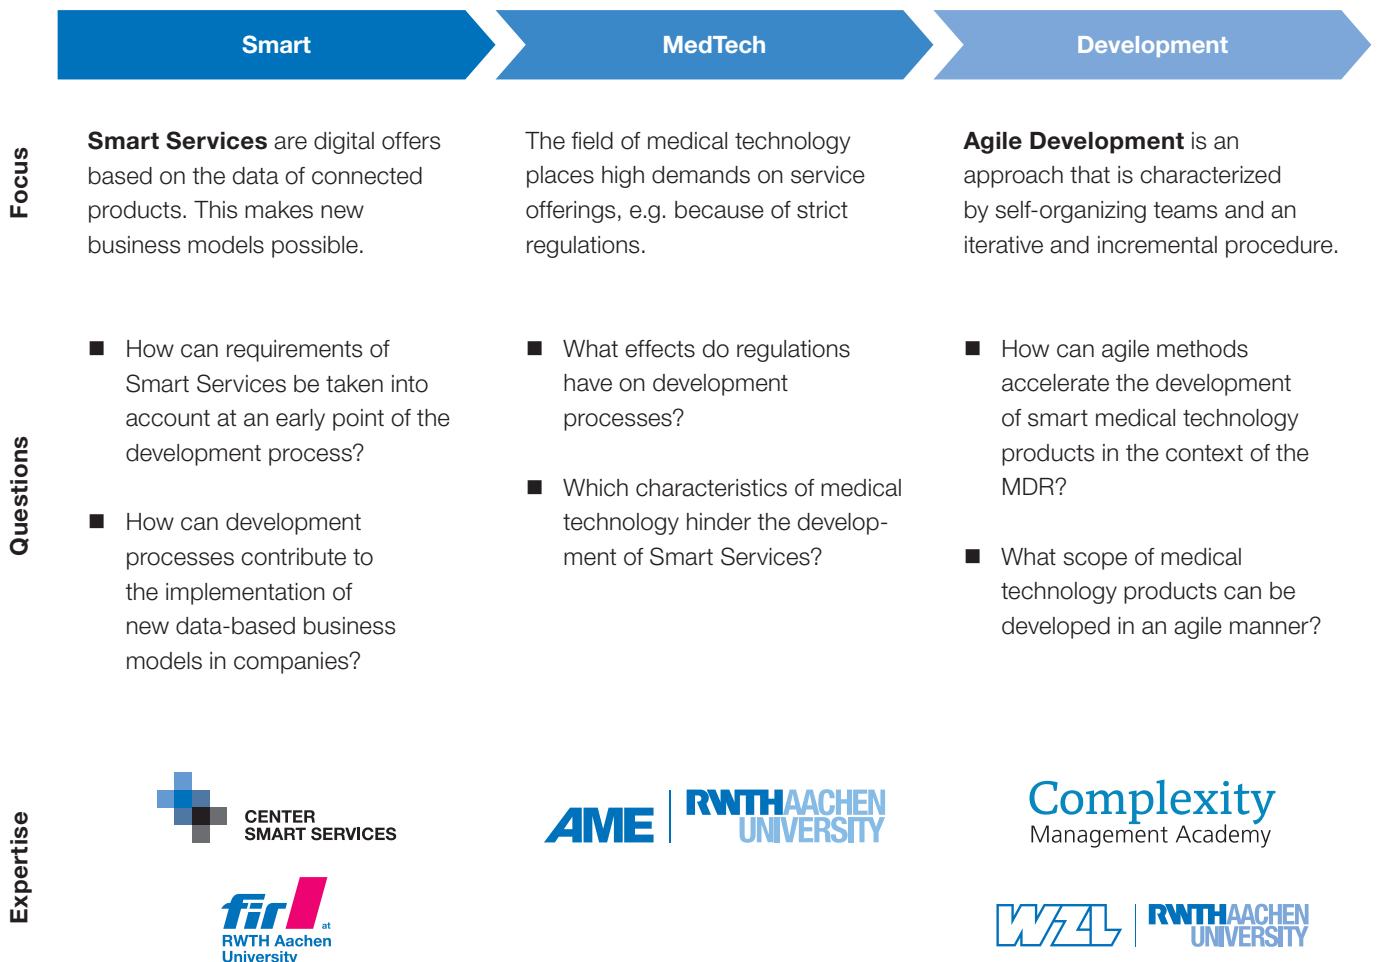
Smart

MedTech

Development

Focus

**Smart Services** are digital offers based on the data of connected products. This makes new business models possible.

The field of medical technology places high demands on service offerings, e.g. because of strict regulations.

**Agile Development** is an approach that is characterized by self-organizing teams and an iterative and incremental procedure.

Questions

■ How can requirements of Smart Services be taken into account at an early point of the development process?

■ How can development processes contribute to the implementation of new data-based business models in companies?

■ What effects do regulations have on development processes?

■ Which characteristics of medical technology hinder the development of Smart Services?

■ How can agile methods accelerate the development of smart medical technology products in the context of the MDR?

■ What scope of medical technology products can be developed in an agile manner?

Expertise

CENTER SMART SERVICES

fir at RWTH Aachen University

AME RWTH AACHEN UNIVERSITY

Complexity Management Academy

WZL RWTH AACHEN UNIVERSITY